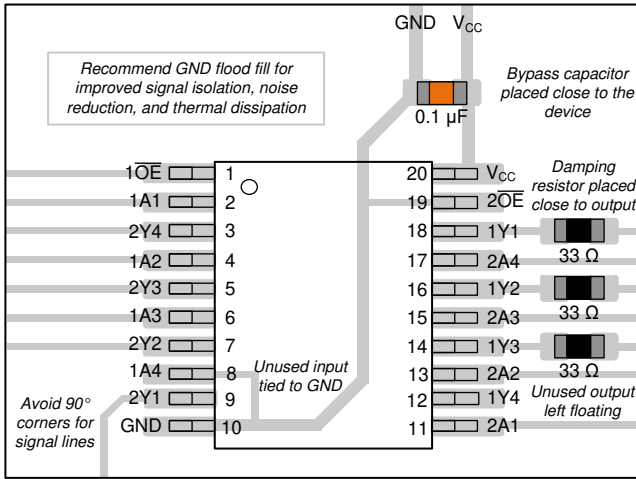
GND $V_{CC}$

Recommend GND flood fill for improved signal isolation, noise reduction, and thermal dissipation

Bypass capacitor placed close to the device

0.1 µF

Damping resistor placed close to output

$1\overline{OE}$ 1
1A1 2
2Y4 3
1A2 4
2Y3 5
1A3 6
2Y2 7
1A4 8
2Y1 9
GND 10

20 $V_{CC}$
19 $2\overline{OE}$
18 1Y1
17 2A4
16 1Y2
15 2A3
14 1Y3
13 2A2
12 1Y4
11 2A1

33 Ω
33 Ω
33 Ω

Unused input tied to GND

Unused output left floating

Avoid 90° corners for signal lines